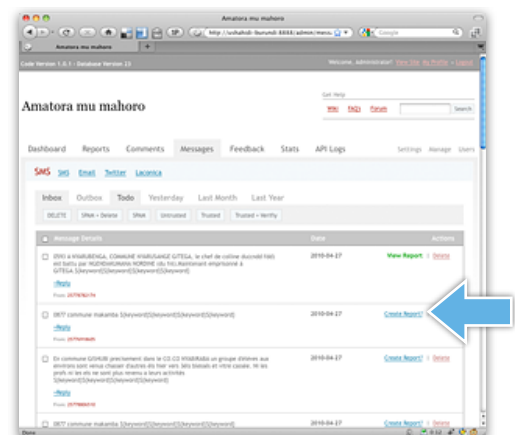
Amatora mu mahoro

http://ushahidi-burundi:8888/admin/messages

Google

Amatora mu mahoro

Code Version 1.0.1 - Database Version 23

Welcome, Administrator! View Site My Profile Logout

Amatora mu mahoro

Get Help

Wiki FAQ's Forum

Search

Dashboard Reports Comments Messages Feedback Stats API Logs

Settings Manage Users

SMS SMS Email Twitter Laconica

Inbox Outbox Todo Yesterday Last Month Last Year

DELETE SPAM + Delete SPAM Untrusted Trusted Trusted + Verify

Message Details Date Actions

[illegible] COMMUNE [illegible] GITEGA, le chef de colline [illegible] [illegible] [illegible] GITEGA [keyword][keyword][keyword][keyword]
Reply
From: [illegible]
2010-04-27 View Report Delete

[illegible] commune makamba [keyword][keyword][keyword][keyword]
Reply
From: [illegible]
2010-04-27 Create Report? Delete

En commune GISHUBI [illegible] [keyword][keyword][keyword][keyword]
Reply
From: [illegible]
2010-04-27 Create Report? Delete

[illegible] commune makamba [keyword][keyword][keyword][keyword]
2010-04-27 Create Report? Delete

Done